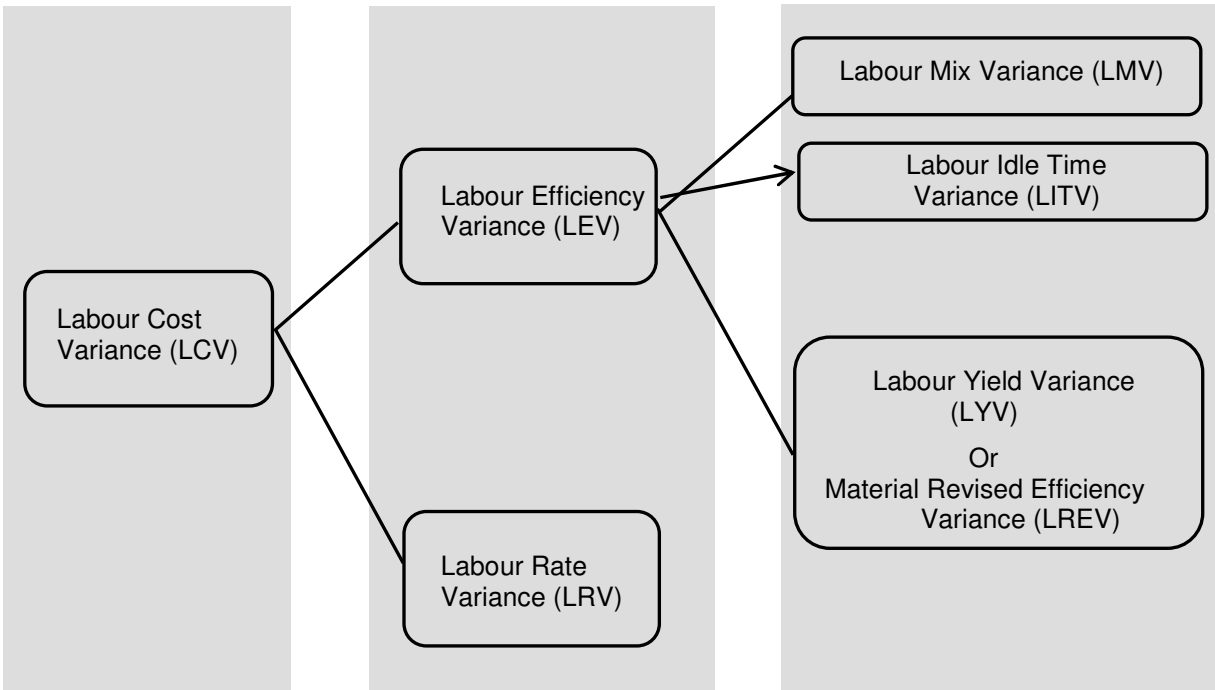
Labour Cost Variance (LCV)

Labour Efficiency Variance (LEV)

Labour Rate Variance (LRV)

Labour Mix Variance (LMV)

Labour Idle Time Variance (LITV)

Labour Yield Variance (LYV)

Or

Material Revised Efficiency Variance (LREV)